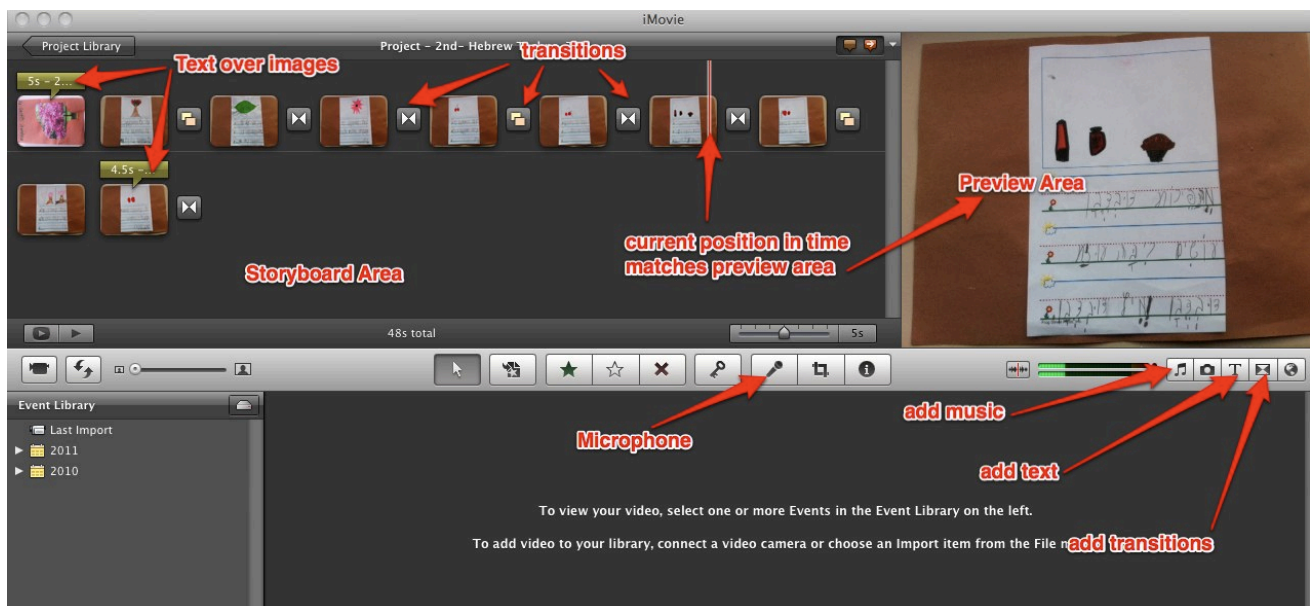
iMovie

Project Library

Project – 2nd– Hebrew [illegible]

transitions

Text over images

5s – 2...

4.5s –...

current position in time matches preview area

Preview Area

Storyboard Area

48s total

5s

Event Library

Last Import

2011

2010

Microphone

add music

add text

add transitions

To view your video, select one or more Events in the Event Library on the left.

To add video to your library, connect a video camera or choose an Import item from the File m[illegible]